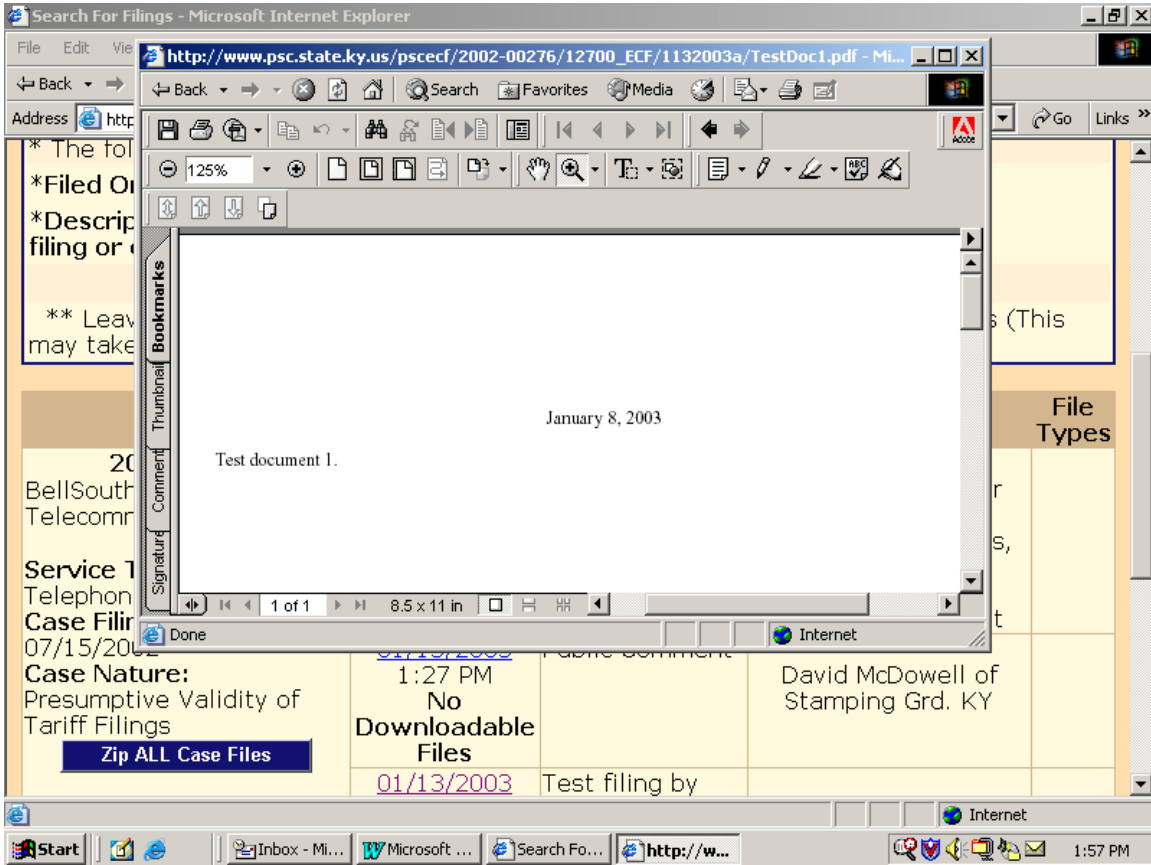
Search For Filings - Microsoft Internet Explorer

File Edit Vie

Back

Address http

http://www.psc.state.ky.us/pscecf/2002-00276/12700_ECF/1132003a/TestDoc1.pdf - Mi...

Back Search Favorites Media

125%

Bookmarks Thumbnail Comment Signature

January 8, 2003

Test document 1.

1 of 1 8.5 x 11 in

Done Internet

Go Links

* The fol

*Filed Or

*Descrip filing or

** Leav s (This may take

File Types

20 BellSouth Telecomr

Service T Telephon

Case Filir 07/15/200

Case Nature:
Presumptive Validity of Tariff Filings

Zip ALL Case Files

1:27 PM
No Downloadable Files

01/13/2003 Test filing by

David McDowell of Stamping Grd. KY

Internet

Start Inbox - Mi... Microsoft ... Search Fo... http://w... 1:57 PM